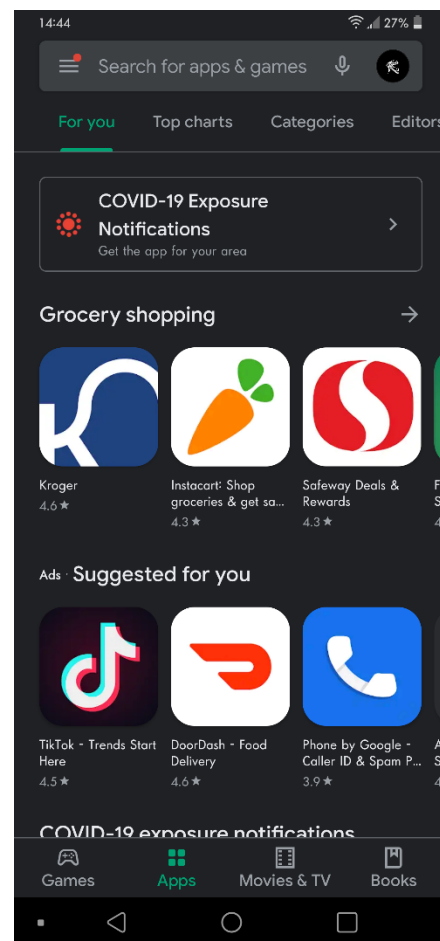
14:44 27%

Search for apps & games

For you Top charts Categories Editors

COVID-19 Exposure Notifications
Get the app for your area

Grocery shopping

Kroger
4.6 ★

Instacart: Shop groceries & get sa...
4.3 ★

Safeway Deals & Rewards
4.3 ★

Ads · Suggested for you

TikTok - Trends Start Here
4.5 ★

DoorDash - Food Delivery
4.6 ★

Phone by Google - Caller ID & Spam P...
3.9 ★

COVID-19 exposure notifications

Games Apps Movies & TV Books